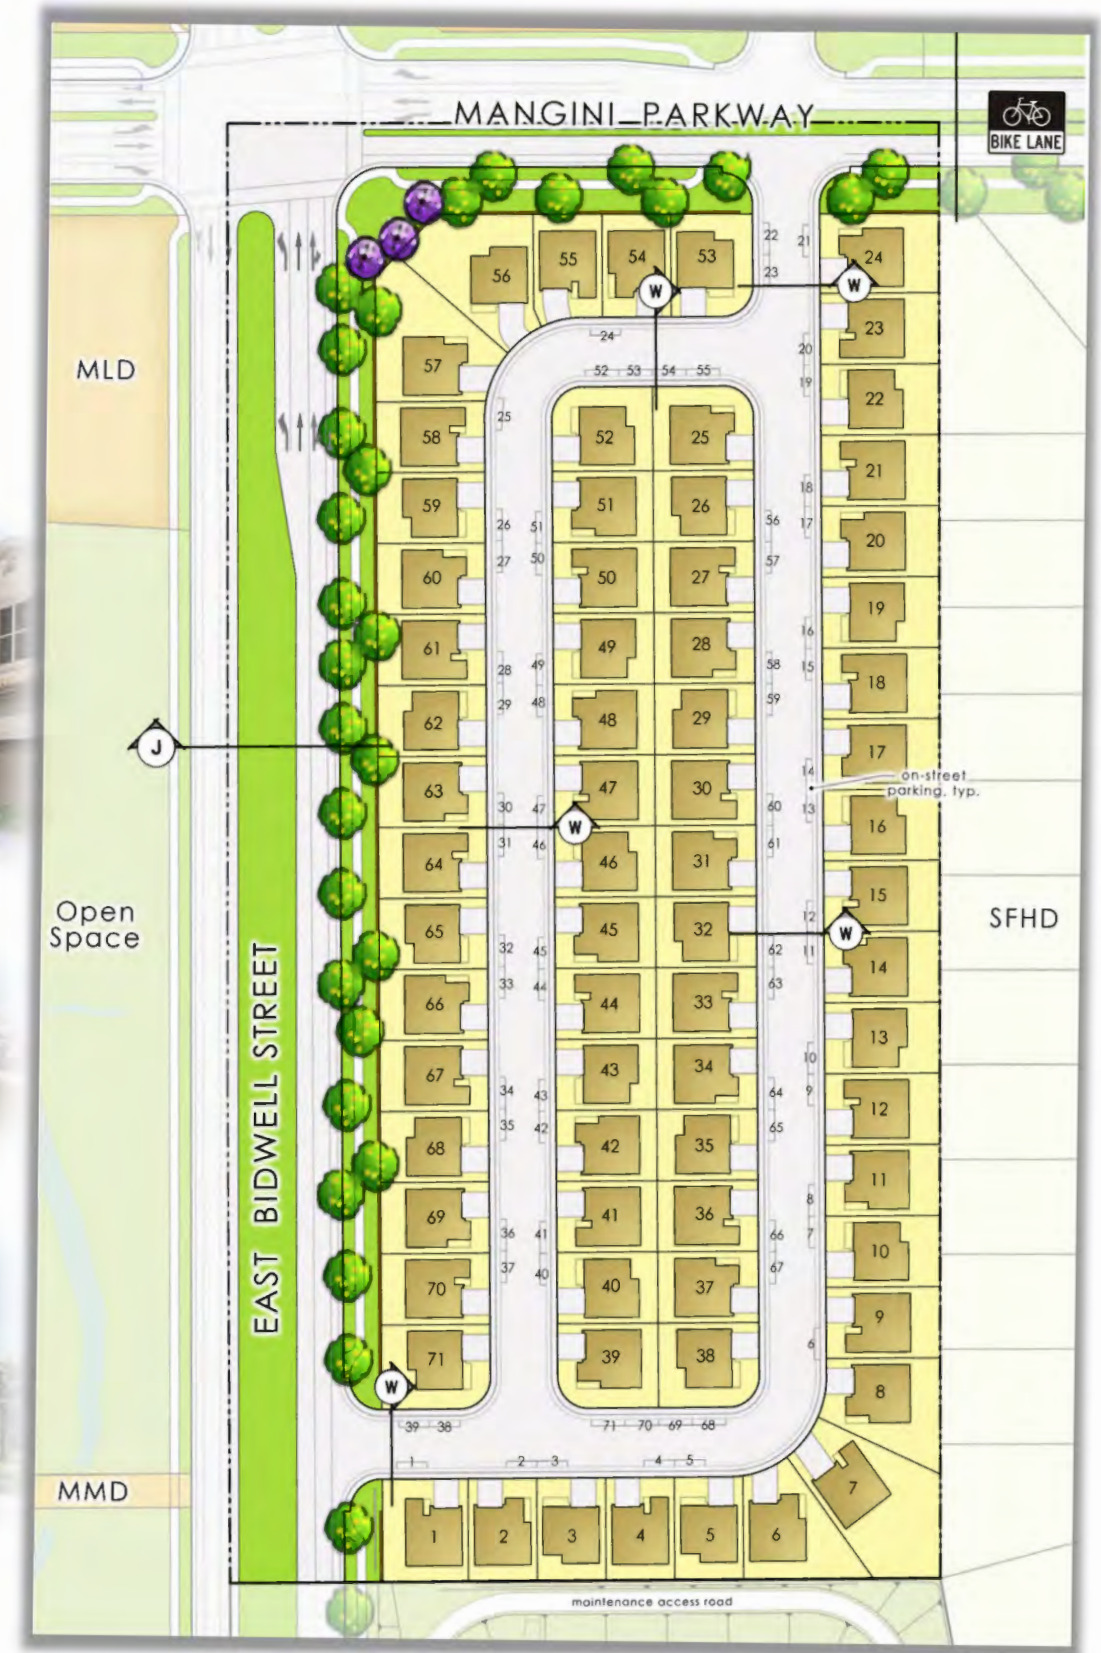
MANGINI PARKWAY

BIKE LANE

MLD

Open Space

EAST BIDWELL STREET

SFHD

MMD

J

W

W

W

W

W

on-street parking, typ.

maintenance access road

56 55 54 53 24
22 21 23
24
57 52 53 54 55 23
20 19 22
25
58 52 25 21
18
59 51 26 17
26 51 56
27 50 57 20
60 50 27
19
16
61 49 28 58 15
28 49 18
29 48 59
62 48 29
17
14
63 47 30 13
30 47 60
31 46 61 16
64 46 31
15
12
65 45 32 62 11
32 45 14
33 44 63
66 44 33
13
10
67 43 34 9
34 43 64
35 42 65 12
68 42 35
11
8
69 41 36 7
36 41 66
37 40 67 10
70 40 37
9
6
71 39 38
8
39 38 71 70 69 68
1 2 3 4 5
7
1 2 3 4 5 6